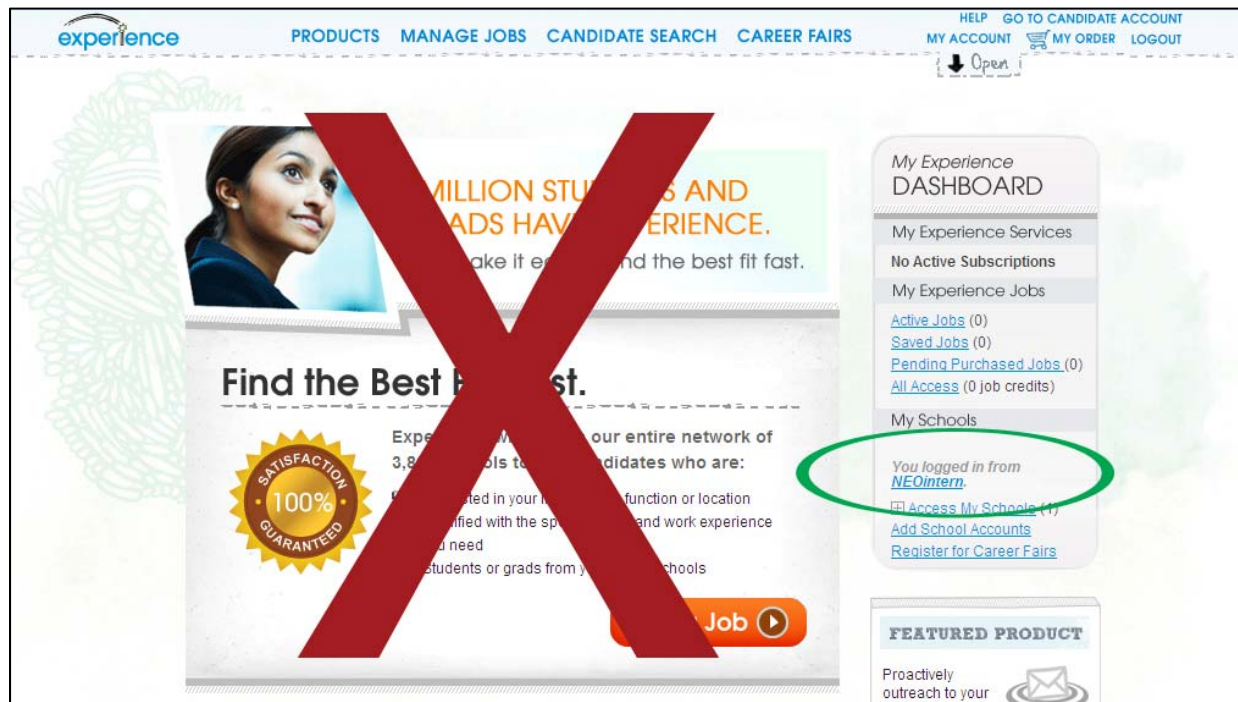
experience

PRODUCTS MANAGE JOBS CANDIDATE SEARCH CAREER FAIRS

HELP GO TO CANDIDATE ACCOUNT
MY ACCOUNT MY ORDER LOGOUT

Open

MILLION STU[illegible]S AND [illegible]ADS HAV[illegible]ERIENCE.

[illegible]ake it e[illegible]nd the best fit fast.

Find the Best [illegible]st.

Expe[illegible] our entire network of 3,8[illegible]ols to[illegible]ndidates who are:

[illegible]ted in your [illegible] function or location

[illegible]fied with the sp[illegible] and work experience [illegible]u need

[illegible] students or grads from y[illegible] schools

SATISFACTION 100% GUARANTEED

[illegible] Job

My Experience
DASHBOARD

My Experience Services

No Active Subscriptions

My Experience Jobs

Active Jobs (0)
Saved Jobs (0)
Pending Purchased Jobs (0)
All Access (0 job credits)

My Schools

You logged in from NEOintern.

Access My Schools (1)
Add School Accounts
Register for Career Fairs

FEATURED PRODUCT

Proactively outreach to your